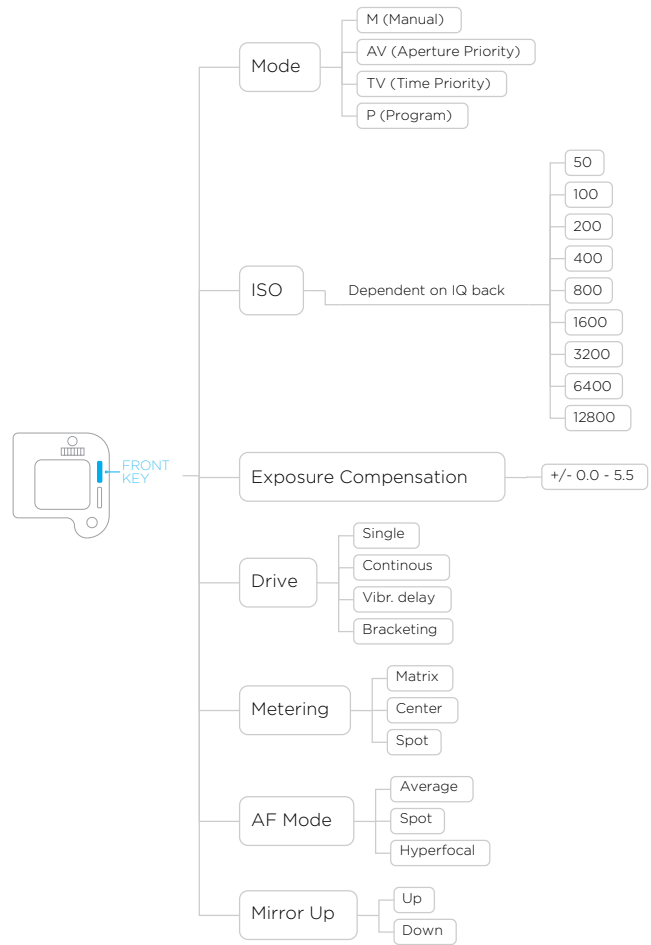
FRONT KEY

Mode
M (Manual)
AV (Aperture Priority)
TV (Time Priority)
P (Program)

ISO
Dependent on IQ back
50
100
200
400
800
1600
3200
6400
12800

Exposure Compensation
+/- 0.0 - 5.5

Drive
Single
Continous
Vibr. delay
Bracketing

Metering
Matrix
Center
Spot

AF Mode
Average
Spot
Hyperfocal

Mirror Up
Up
Down